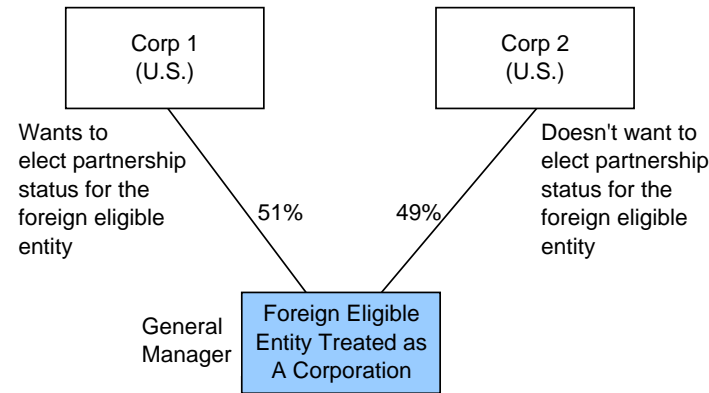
Corp 1
(U.S.)

Corp 2
(U.S.)

Wants to elect partnership status for the foreign eligible entity

51%

49%

Doesn't want to elect partnership status for the foreign eligible entity

General Manager

Foreign Eligible Entity Treated as A Corporation